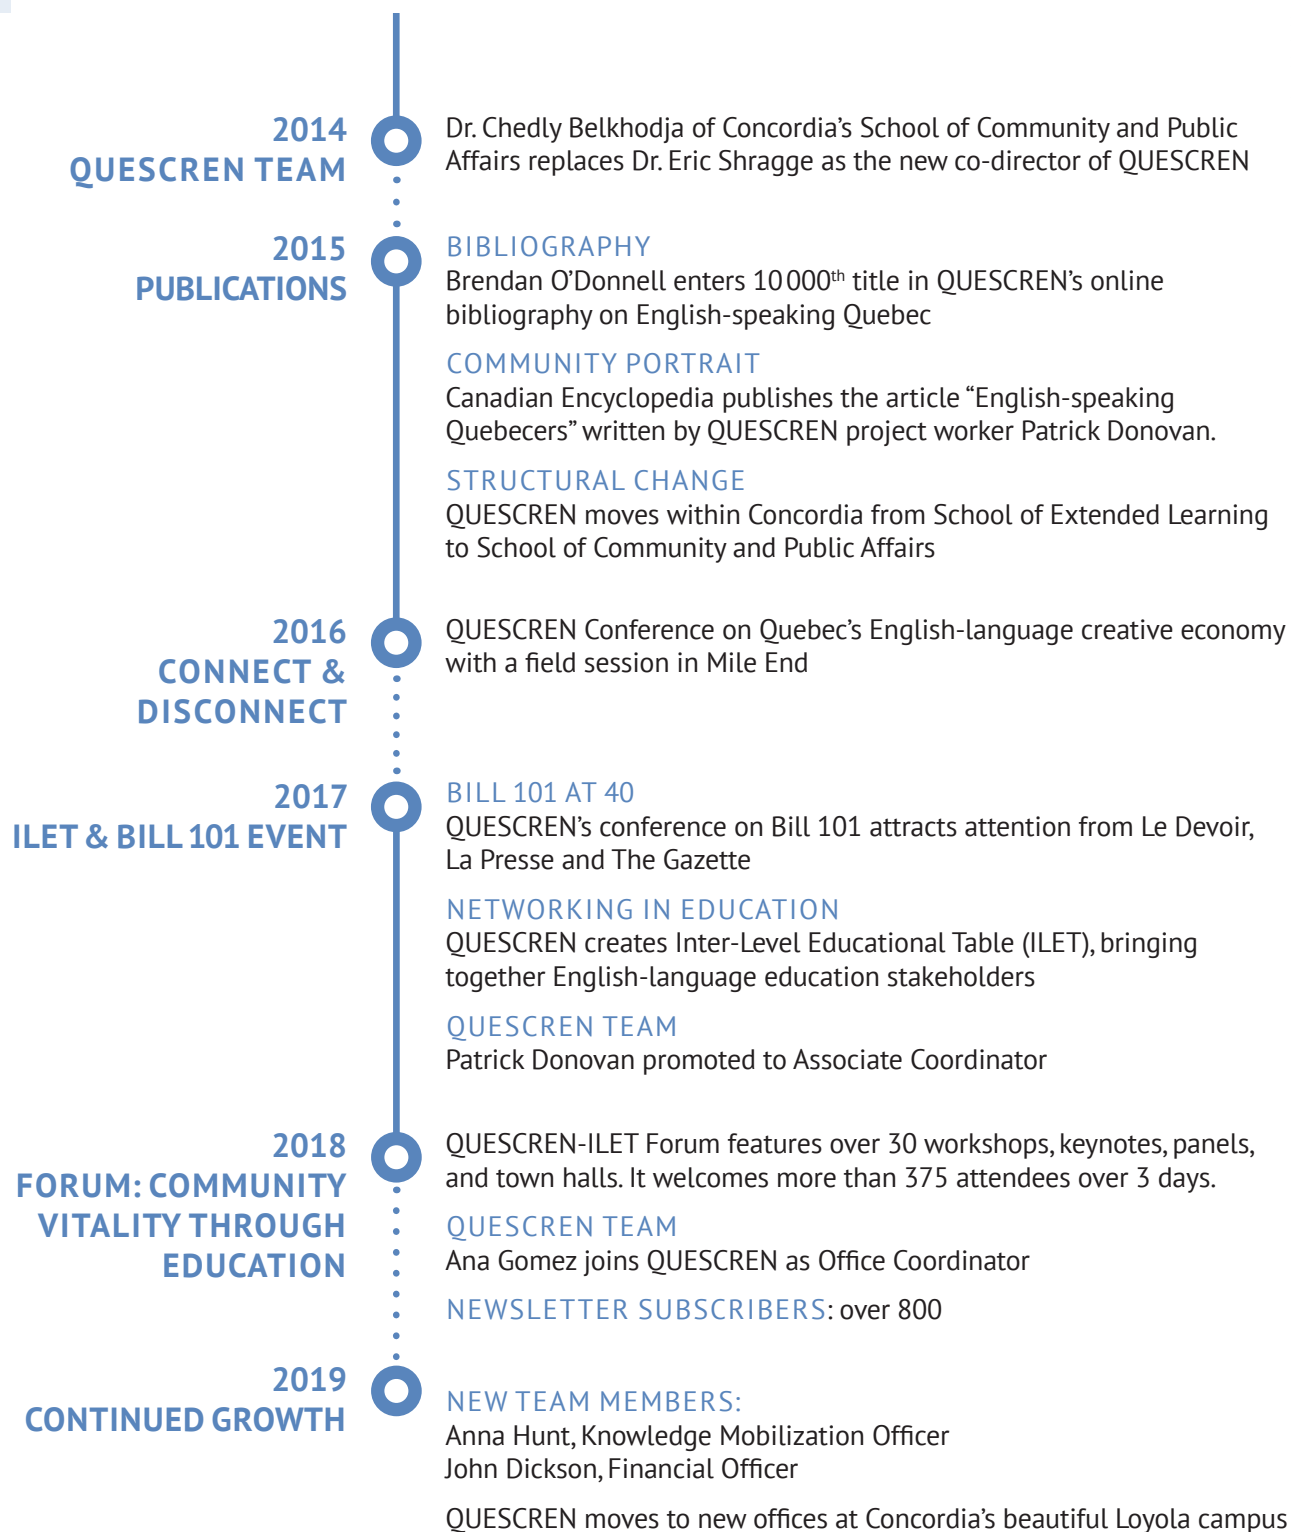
2014
QUESCREN TEAM

Dr. Chedly Belkhodja of Concordia's School of Community and Public Affairs replaces Dr. Eric Shragge as the new co-director of QUESCREN

2015
PUBLICATIONS

BIBLIOGRAPHY
Brendan O'Donnell enters 10 000$^{th}$ title in QUESCREN's online bibliography on English-speaking Quebec

COMMUNITY PORTRAIT
Canadian Encyclopedia publishes the article "English-speaking Quebecers" written by QUESCREN project worker Patrick Donovan.

STRUCTURAL CHANGE
QUESCREN moves within Concordia from School of Extended Learning to School of Community and Public Affairs

2016
CONNECT & DISCONNECT

QUESCREN Conference on Quebec's English-language creative economy with a field session in Mile End

2017
ILET & BILL 101 EVENT

BILL 101 AT 40
QUESCREN's conference on Bill 101 attracts attention from Le Devoir, La Presse and The Gazette

NETWORKING IN EDUCATION
QUESCREN creates Inter-Level Educational Table (ILET), bringing together English-language education stakeholders

QUESCREN TEAM
Patrick Donovan promoted to Associate Coordinator

2018
FORUM: COMMUNITY VITALITY THROUGH EDUCATION

QUESCREN-ILET Forum features over 30 workshops, keynotes, panels, and town halls. It welcomes more than 375 attendees over 3 days.

QUESCREN TEAM
Ana Gomez joins QUESCREN as Office Coordinator

NEWSLETTER SUBSCRIBERS: over 800

2019
CONTINUED GROWTH

NEW TEAM MEMBERS:
Anna Hunt, Knowledge Mobilization Officer
John Dickson, Financial Officer

QUESCREN moves to new offices at Concordia's beautiful Loyola campus